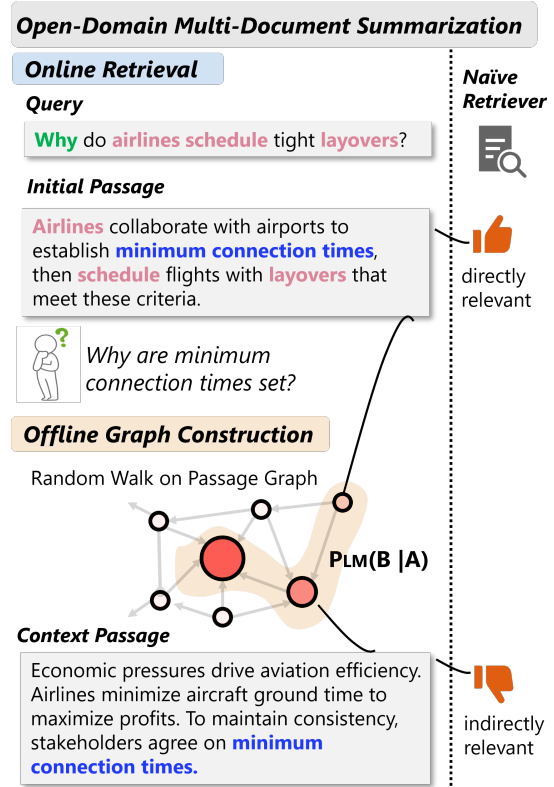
Open-Domain Multi-Document Summarization

Online Retrieval

Naïve Retriever

Query

Why do airlines schedule tight layovers?

Initial Passage

Airlines collaborate with airports to establish minimum connection times, then schedule flights with layovers that meet these criteria.

directly relevant

Why are minimum connection times set?

Offline Graph Construction

Random Walk on Passage Graph

$P_{LM}(B|A)$

Context Passage

Economic pressures drive aviation efficiency. Airlines minimize aircraft ground time to maximize profits. To maintain consistency, stakeholders agree on minimum connection times.

indirectly relevant